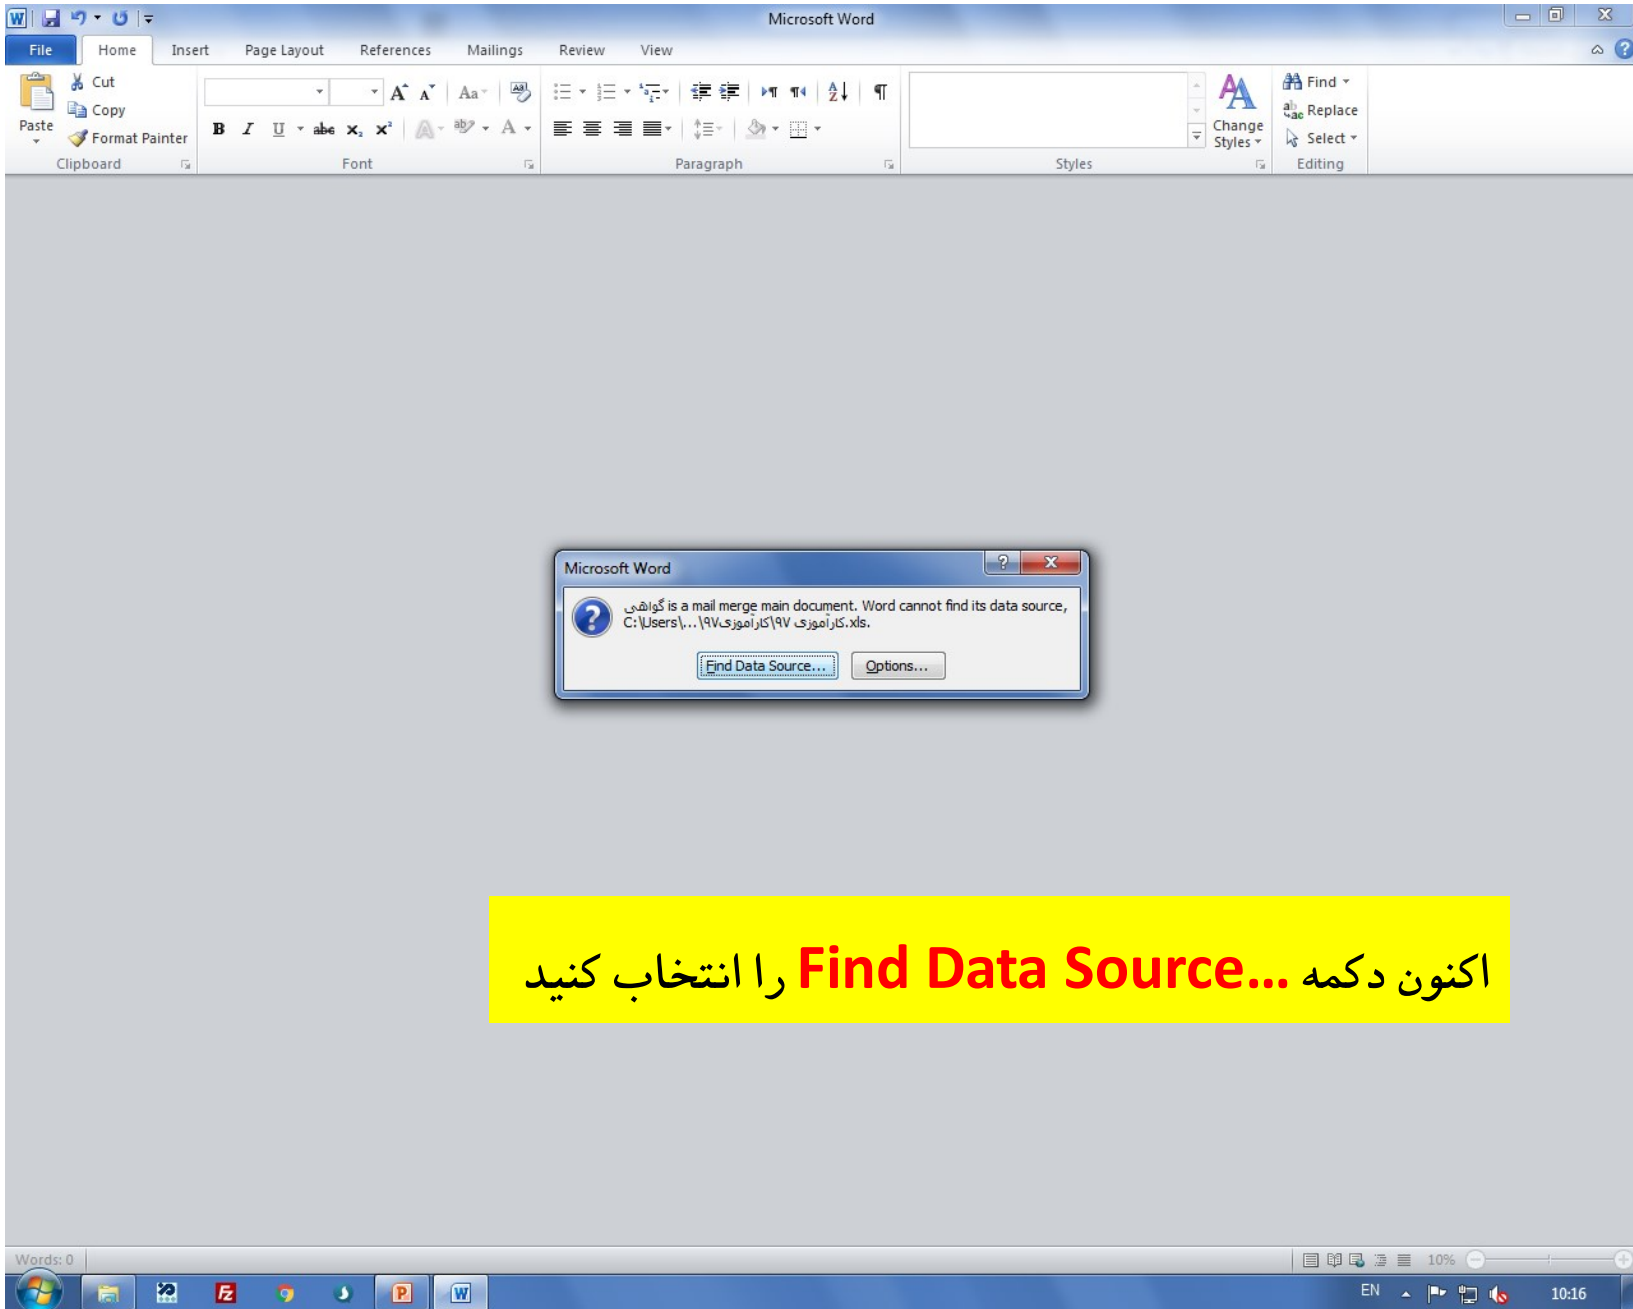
Microsoft Word

File Home Insert Page Layout References Mailings Review View

Cut
Copy
Paste
Format Painter
Clipboard

Font

Paragraph

Styles

Change Styles

Find
Replace
Select
Editing

Microsoft Word

گواهی is a mail merge main document. Word cannot find its data source, C:\Users\...\۹۷کارآموزی\۹۷کارآموزی.xls.

Find Data Source... Options...

اکنون دکمه Find Data Source... را انتخاب کنید

Words: 0

10%

EN

10:16